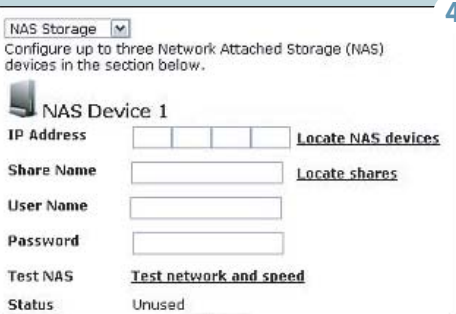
NAS Storage

Configure up to three Network Attached Storage (NAS) devices in the section below.

NAS Device 1

IP Address
Locate NAS devices

Share Name
Locate shares

User Name

Password

Test NAS
Test network and speed

Status
Unused